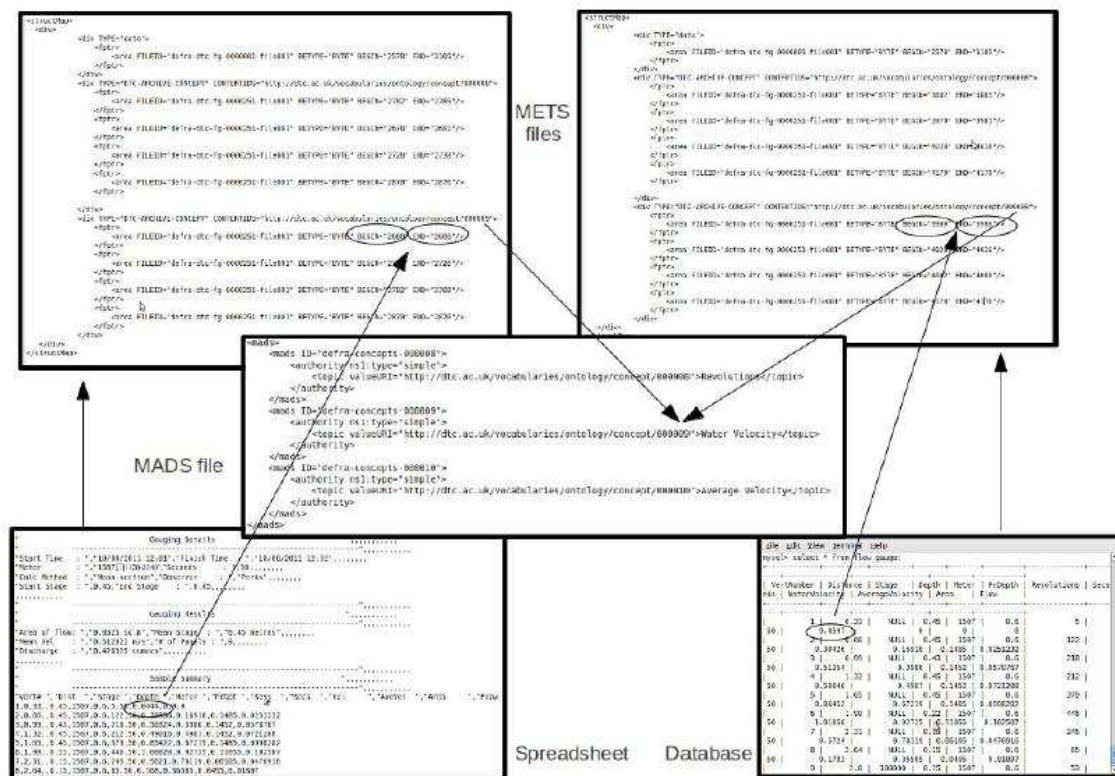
<structMap>
<div>
<div TYPE="data">
<fptr>
<area FILEID="defra-dtc-fg-0000002-file001" BETYPE="BYTE" BEGIN="2570" END="3101"/>
</fptr>
</div>
<div TYPE="DTC-ARCHIVE-CONCEPT" CONTENTIDS="http://dtc.ac.uk/vocabularies/ontology/concept/000008">
<fptr>
<area FILEID="defra-dtc-fg-0000251-file001" BETYPE="BYTE" BEGIN="2702" END="2805"/>
</fptr>
<fptr>
<area FILEID="defra-dtc-fg-0000251-file001" BETYPE="BYTE" BEGIN="2670" END="2683"/>
</fptr>
<fptr>
<area FILEID="defra-dtc-fg-0000251-file001" BETYPE="BYTE" BEGIN="2728" END="2738"/>
</fptr>
<fptr>
<area FILEID="defra-dtc-fg-0000251-file001" BETYPE="BYTE" BEGIN="2800" END="2820"/>
</fptr>
</div>
<div TYPE="DTC-ARCHIVE-CONCEPT" CONTENTIDS="http://dtc.ac.uk/vocabularies/ontology/concept/000009">
<fptr>
<area FILEID="defra-dtc-fg-0000251-file001" BETYPE="BYTE" BEGIN="2680" END="2688"/>
</fptr>
<fptr>
<area FILEID="defra-dtc-fg-0000251-file001" BETYPE="BYTE" BEGIN="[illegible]" END="2720"/>
</fptr>
<fptr>
<area FILEID="defra-dtc-fg-0000251-file001" BETYPE="BYTE" BEGIN="2782" END="2788"/>
</fptr>
<fptr>
<area FILEID="defra-dtc-fg-0000251-file001" BETYPE="BYTE" BEGIN="2820" END="2828"/>
</fptr>
</div>
</div>
</structMap>

METS files

<STRUCTMAP>
<DIV>
<div TYPE="data">
<fptr>
<area FILEID="defra-dtc-fg-0000001-file001" BETYPE="BYTE" BEGIN="2570" END="3101"/>
</fptr>
</div>
<div TYPE="DTC-ARCHIVE-CONCEPT" CONTENTIDS="http://dtc.ac.uk/vocabularies/ontology/concept/000008">
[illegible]
</div>
<div TYPE="DTC-ARCHIVE-CONCEPT" CONTENTIDS="http://dtc.ac.uk/vocabularies/ontology/concept/000009">
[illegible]
</div>
</DIV>

<mads>
<mads ID="defra-concepts-000008">
<authority xsi:type="simple">
<topic valueURI="http://dtc.ac.uk/vocabularies/ontology/concept/000008">Revolutions</topic>
</authority>
</mads>
<mads ID="defra-concepts-000009">
<authority xsi:type="simple">
<topic valueURI="http://dtc.ac.uk/vocabularies/ontology/concept/000009">Water Velocity</topic>
</authority>
</mads>
<mads ID="defra-concepts-000010">
<authority xsi:type="simple">
<topic valueURI="http://dtc.ac.uk/vocabularies/ontology/concept/000010">Average Velocity</topic>
</authority>
</mads>
</mads>

MADS file

Gauging Details
"Start Time : ","10/08/2011 12:01","Finish Time : ","10/08/2011 12:32"
"Meter : ","1507"
"Calc Method : ","Mean-section","Observer : ","Parks"
Gauging Results
"Area of flow: ","0.0323 sq.m","Mean Stage : ","0.45 metres"
"Discharge : ","0.426325 cumecs"
Sample Summary
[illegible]

Spreadsheet

Database

File Edit View Terminal Help
mysql> select * from flow_gauge;
| VertNumber | Distance | Stage | Depth | Meter | PrDepth | Revolutions | Seconds | WaterVelocity | AverageVelocity | Area | Flow |
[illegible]